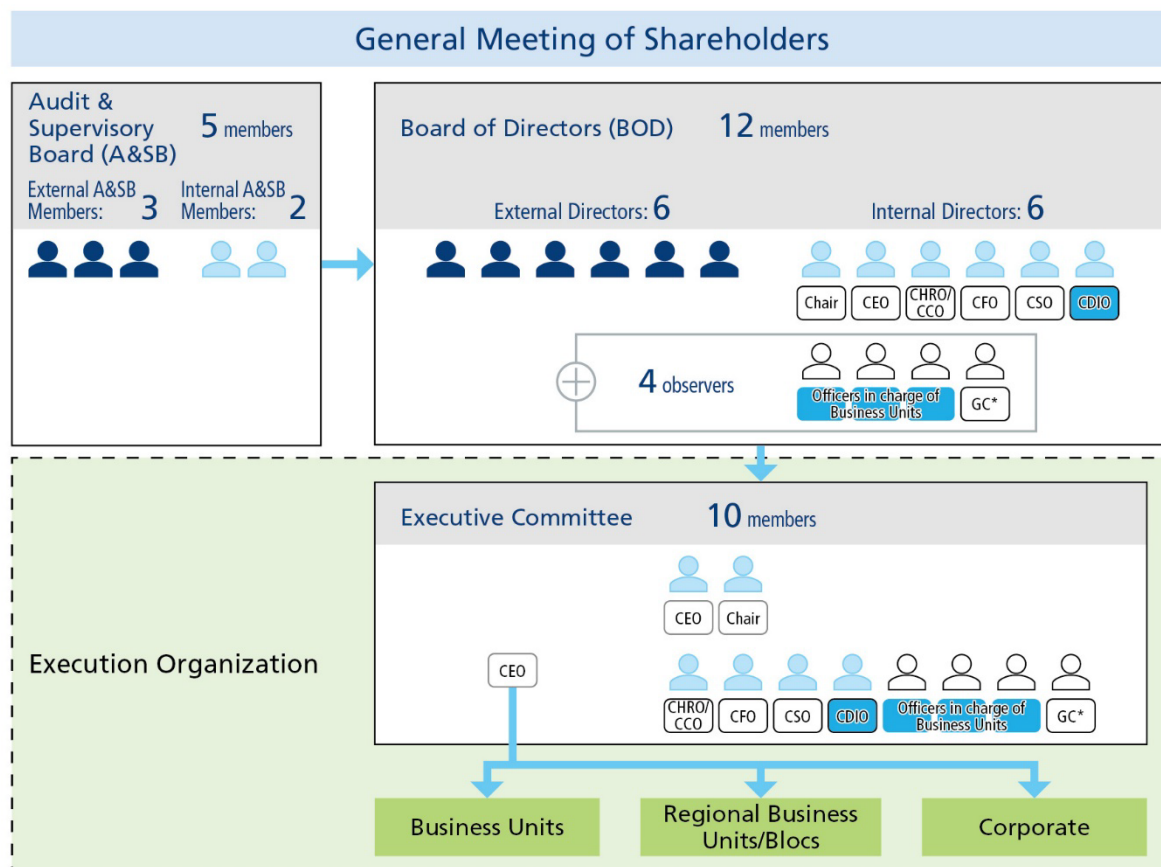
General Meeting of Shareholders

Audit & Supervisory Board (A&SB) 5 members

External A&SB Members: 3 Internal A&SB Members: 2

Board of Directors (BOD) 12 members

External Directors: 6 Internal Directors: 6

Chair CEO CHRO/CCO CFO CSO CDIO

4 observers

Officers in charge of Business Units GC*

Executive Committee 10 members

CEO Chair

Execution Organization

CEO

CHRO/CCO CFO CSO CDIO Officers in charge of Business Units GC*

Business Units Regional Business Units/Blocs Corporate